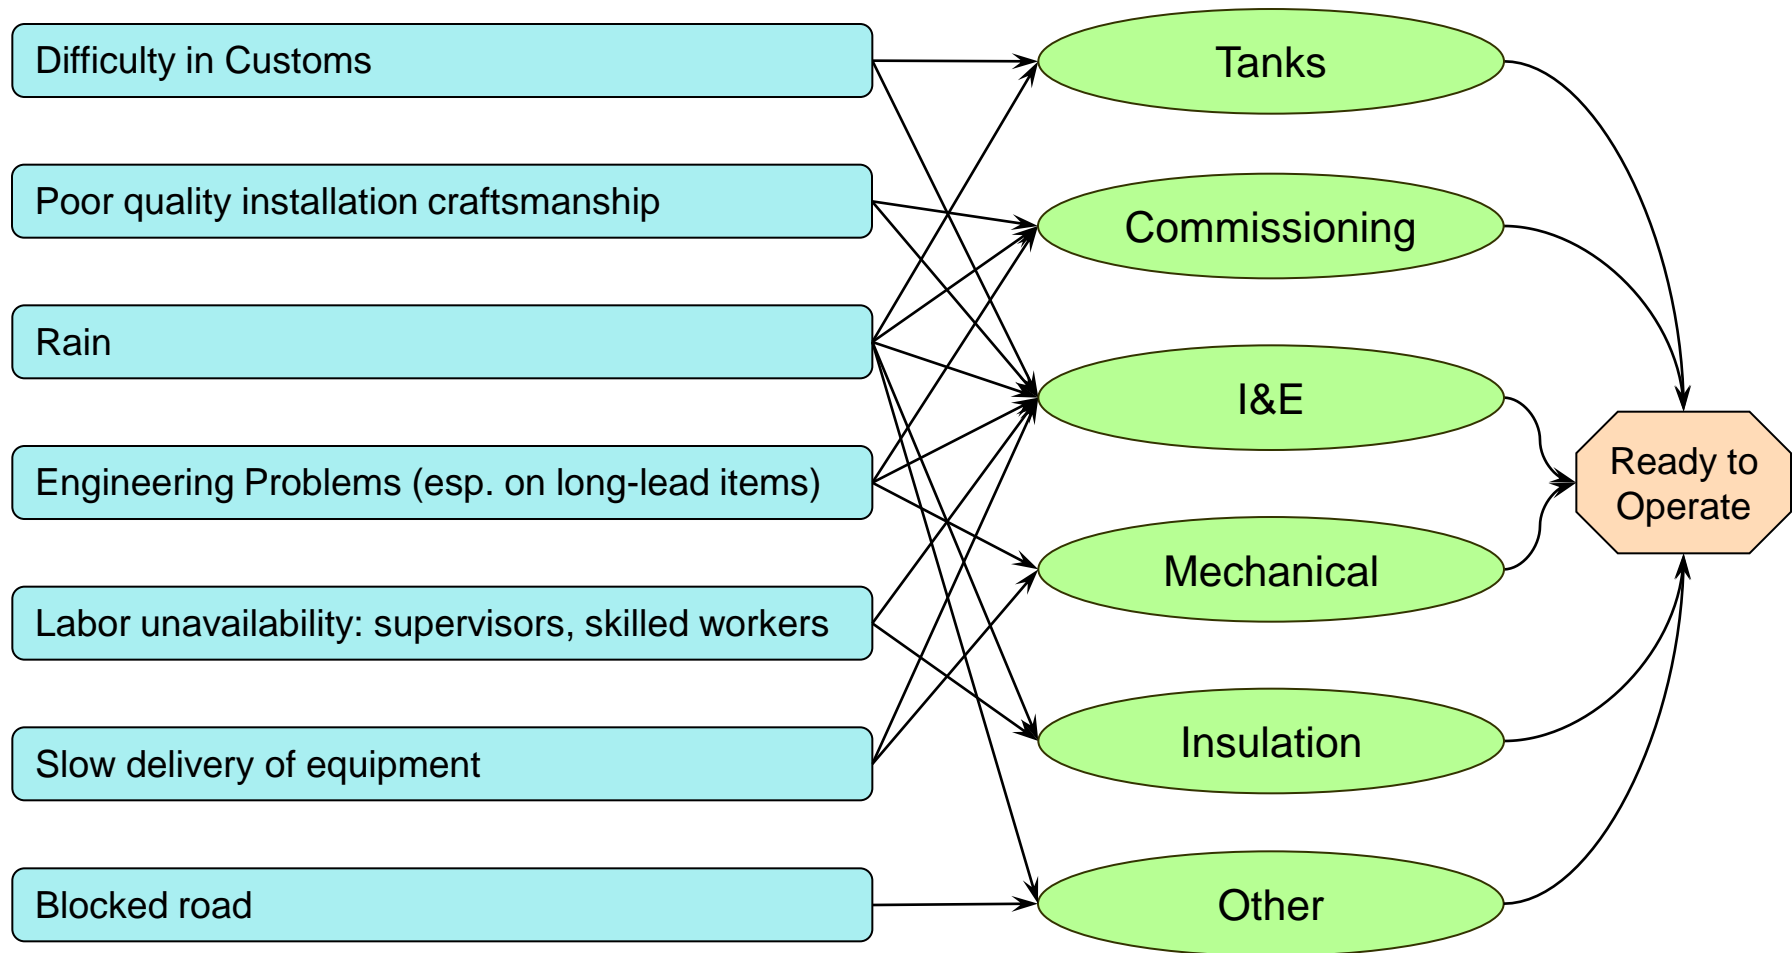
Difficulty in Customs

Poor quality installation craftsmanship

Rain

Engineering Problems (esp. on long-lead items)

Labor unavailability: supervisors, skilled workers

Slow delivery of equipment

Blocked road

Tanks

Commissioning

I&E

Mechanical

Insulation

Other

Ready to Operate